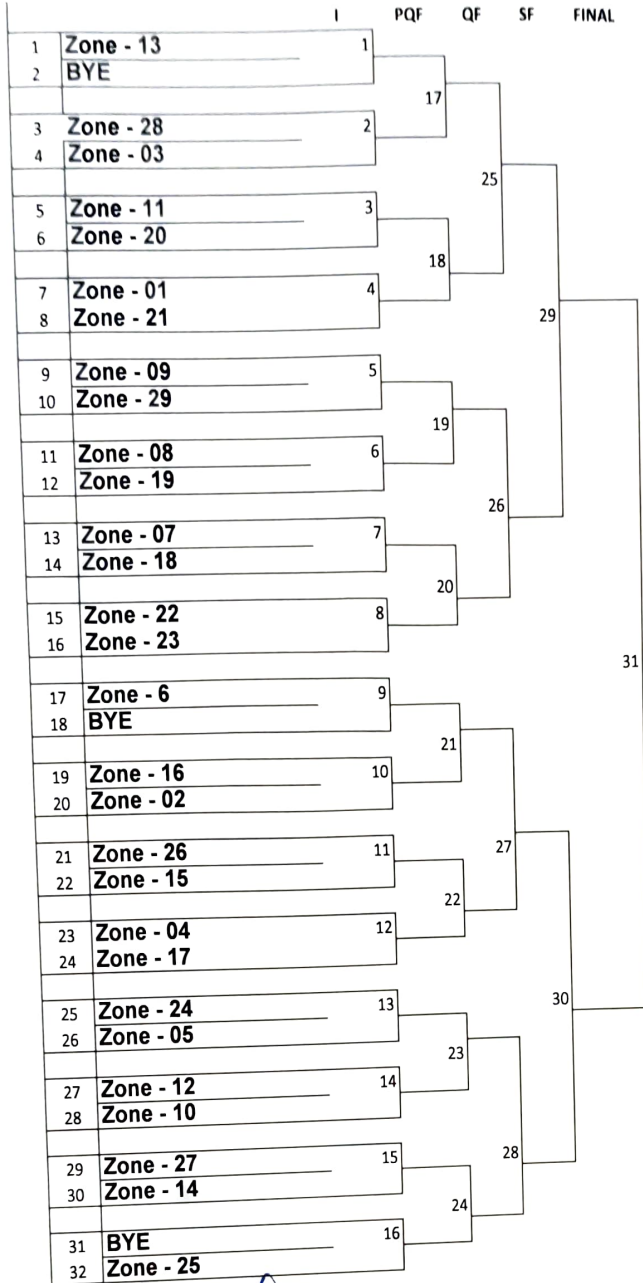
I PQF QF SF FINAL

1 Zone - 13
2 BYE
1

3 Zone - 28
4 Zone - 03
2

17

5 Zone - 11
6 Zone - 20
3

7 Zone - 01
8 Zone - 21
4

18

25

9 Zone - 09
10 Zone - 29
5

11 Zone - 08
12 Zone - 19
6

19

13 Zone - 07
14 Zone - 18
7

15 Zone - 22
16 Zone - 23
8

20

26

29

17 Zone - 6
18 BYE
9

19 Zone - 16
20 Zone - 02
10

21

21 Zone - 26
22 Zone - 15
11

23 Zone - 04
24 Zone - 17
12

22

27

25 Zone - 24
26 Zone - 05
13

27 Zone - 12
28 Zone - 10
14

23

29 Zone - 27
30 Zone - 14
15

31 BYE
32 Zone - 25
16

24

28

30

31